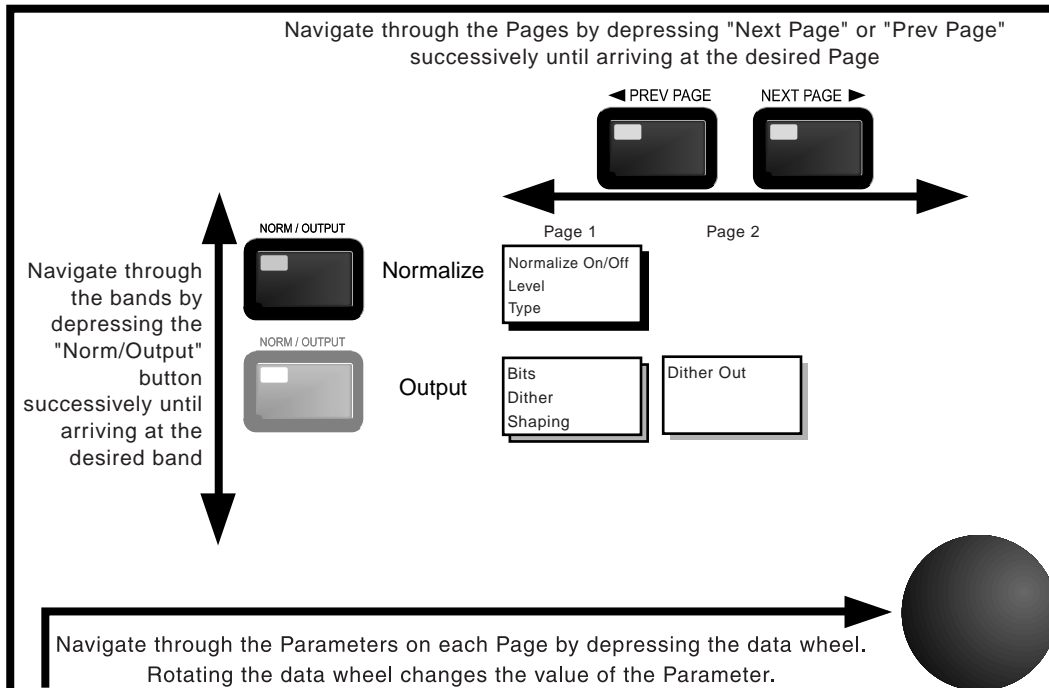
Navigate through the Pages by depressing "Next Page" or "Prev Page" successively until arriving at the desired Page

◄ PREV PAGE

NEXT PAGE ►

NORM / OUTPUT

Page 1

Page 2

Navigate through the bands by depressing the "Norm/Output" button successively until arriving at the desired band

Normalize

Normalize On/Off
Level
Type

NORM / OUTPUT

Output

Bits
Dither
Shaping

Dither Out

Navigate through the Parameters on each Page by depressing the data wheel. Rotating the data wheel changes the value of the Parameter.